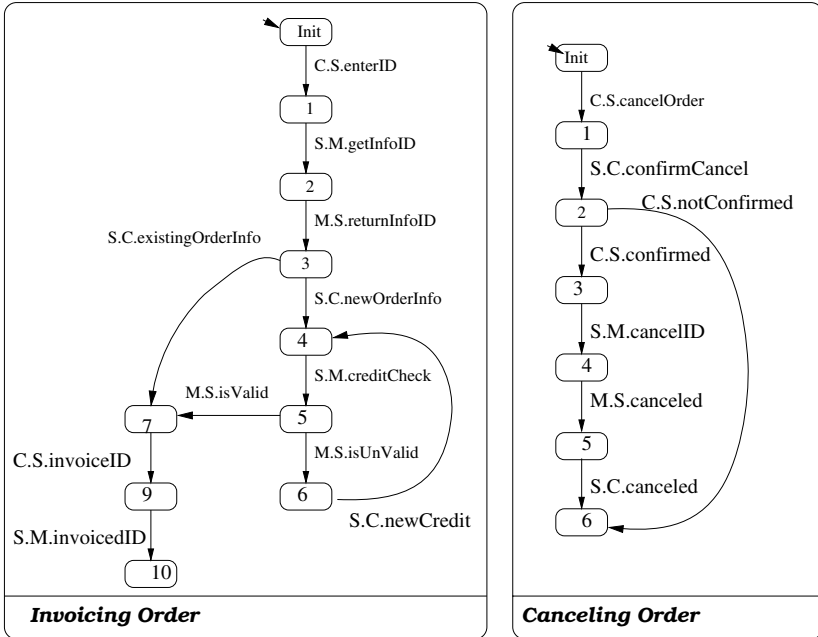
Init
C.S.enterID
1
S.M.getInfoID
2
M.S.returnInfoID
S.C.existingOrderInfo
3
S.C.newOrderInfo
4
S.M.creditCheck
M.S.isValid
5
7
M.S.isUnValid
C.S.invoiceID
9
6
S.C.newCredit
S.M.invoicedID
10
Invoicing Order

Init
C.S.cancelOrder
1
S.C.confirmCancel
2
C.S.notConfirmed
C.S.confirmed
3
S.M.cancelID
4
M.S.canceled
5
S.C.canceled
6
Canceling Order